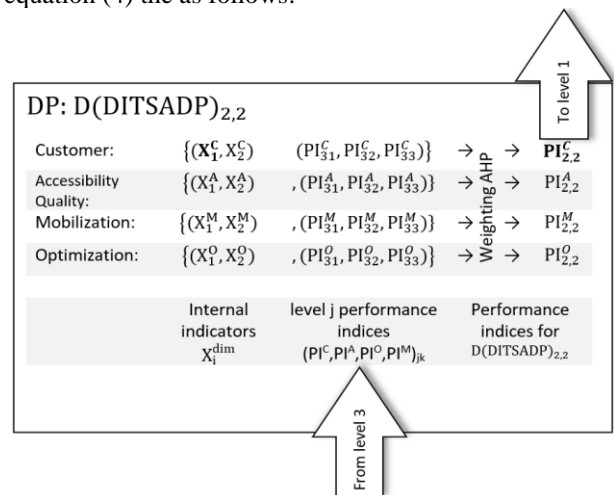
equation (4) the as follows:

To level 1

DP: $D(DITSADP)_{2,2}$

| | | | | |
|---|---|---|---|---|
| Customer: | $\{(\mathbf{X_1^C}, X_2^C)$ | $(PI_{31}^C, PI_{32}^C, PI_{33}^C)\}$ | $\rightarrow$ $\rightarrow$ | $\mathbf{PI_{2,2}^C}$ |
| Accessibility Quality: | $\{(X_1^A, X_2^A)$ | $, (PI_{31}^A, PI_{32}^A, PI_{33}^A)\}$ | $\rightarrow$ $\rightarrow$ | $PI_{2,2}^A$ |
| Mobilization: | $\{(X_1^M, X_2^M)$ | $, (PI_{31}^M, PI_{32}^M, PI_{33}^M)\}$ | $\rightarrow$ $\rightarrow$ | $PI_{2,2}^M$ |
| Optimization: | $\{(X_1^O, X_2^O)$ | $, (PI_{31}^O, PI_{32}^O, PI_{33}^O)\}$ | $\rightarrow$ $\rightarrow$ | $PI_{2,2}^O$ |

Weighting AHP

| Internal indicators $X_i^{dim}$ | level j performance indices $(PI^C, PI^A, PI^O, PI^M)_{jk}$ | Performance indices for $D(DITSADP)_{2,2}$ |
|---|---|---|

From level 3